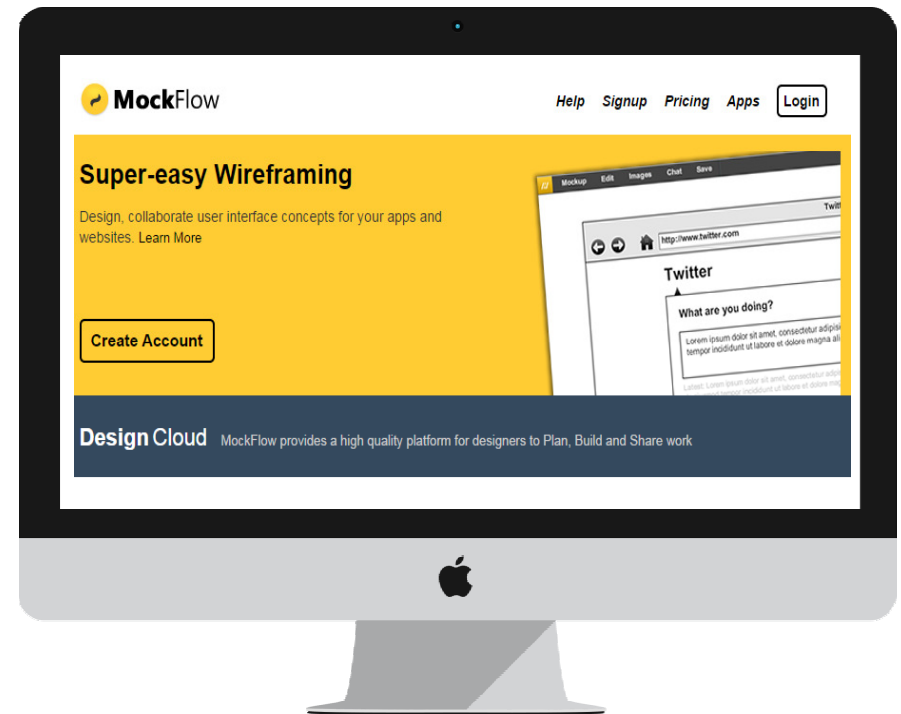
MockFlow

Help Signup Pricing Apps Login

Super-easy Wireframing

Design, collaborate user interface concepts for your apps and websites. Learn More

Create Account

Mockup Edit Images Chat Save

Twitt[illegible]

http://www.twitter.com

Twitter

What are you doing?

Lorem ipsum dolor sit amet, consectetur adipis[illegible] tempor incididunt ut labore et dolore magna ali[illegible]

Latest: Lorem ipsum dolor sit amet, consectetur adipisi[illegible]

Design Cloud MockFlow provides a high quality platform for designers to Plan, Build and Share work